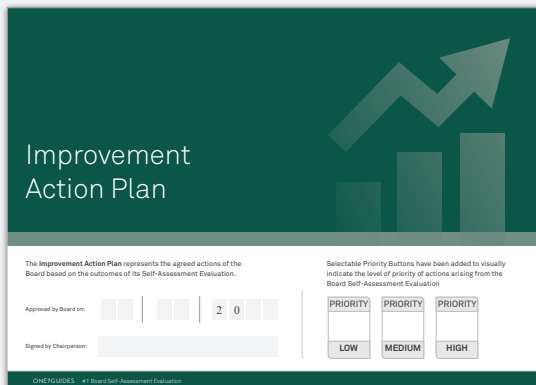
Improvement Action Plan

The **Improvement Action Plan** represents the agreed actions of the Board based on the outcomes of its Self-Assessment Evaluation.

Approved by Board on: 2 0

Signed by Chairperson:

Selectable Priority Buttons have been added to visually indicate the level of priority of actions arising from the Board Self-Assessment Evaluation

| PRIORITY | PRIORITY | PRIORITY |
|---|---|---|
| LOW | MEDIUM | HIGH |

ONEYGUIDES #1 Board Self-Assessment Evaluation